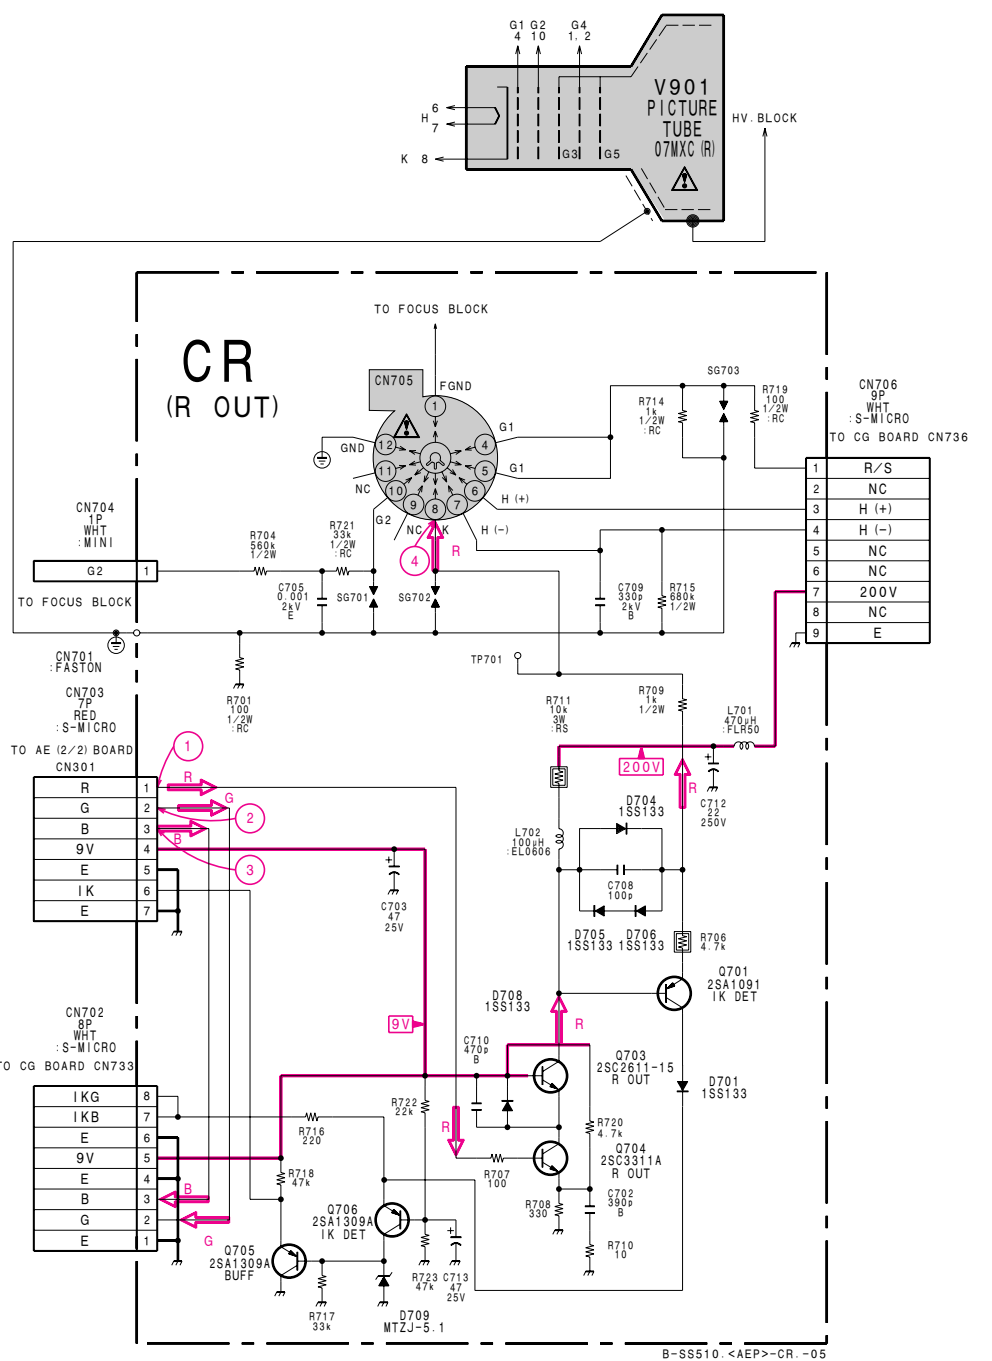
G1 G2 G4
4 10 1, 2

H 6
7

K 8

G3 G5

V901
PICTURE
TUBE
07MXC (R)

HV. BLOCK

CR
(R OUT)

TO FOCUS BLOCK

CN705 FGND

GND

1 2 3 4 5 6 7 8 9 10 11 12

G1
G1
NC
G2
NC K
H (+)
H (−)

4 R

SG703
R714 1k 1/2W :RC
R719 100 1/2W :RC

CN706
9P
WHT
:S-MICRO
TO CG BOARD CN736

| 1 | R/S |
|---|---|
| 2 | NC |
| 3 | H (+) |
| 4 | H (−) |
| 5 | NC |
| 6 | NC |
| 7 | 200V |
| 8 | NC |
| 9 | E |

CN704
1P
WHT
:MINI

| G2 | 1 |
|---|---|

TO FOCUS BLOCK

R704 560k 1/2W
R721 33k 1/2W :RC
C705 0.001 2kV E
SG701
SG702
C709 330p 2kV B
R715 680k 1/2W

CN701
:FASTON

CN703
7P
RED
:S-MICRO
TO AE (2/2) BOARD
CN301

| R | 1 |
|---|---|
| G | 2 |
| B | 3 |
| 9V | 4 |
| E | 5 |
| IK | 6 |
| E | 7 |

1 2 3
R G B

R701 100 1/2W :RC

TP701

R711 10k 3W :RS
R709 1k 1/2W
L701 470μH :FLR50

200V
R
C712 22 250V

C703 47 25V

D704 1SS133
L702 100μH :EL0606
C708 100p
D705 1SS133 D706 1SS133
R706 4.7k
Q701 2SA1091 IK DET

D708 1SS133
R

CN702
8P
WHT
:S-MICRO
TO CG BOARD CN733

| IKG | 8 |
|---|---|
| IKB | 7 |
| E | 6 |
| 9V | 5 |
| E | 4 |
| B | 3 |
| G | 2 |
| E | 1 |

9V
C710 470p B
Q703 2SC2611-15 R OUT
D701 1SS133
R722 22k
R
R716 220
R720 4.7k
Q704 2SC3311A R OUT
R718 47k
R707 100
B
R708 330
C702 390p B
Q706 2SA1309A IK DET
G
Q705 2SA1309A BUFF
R723 47k
C713 47 25V
R710 10
R717 33k
D709 MTZJ-5.1

B-SS510.<AEP>-CR.-05